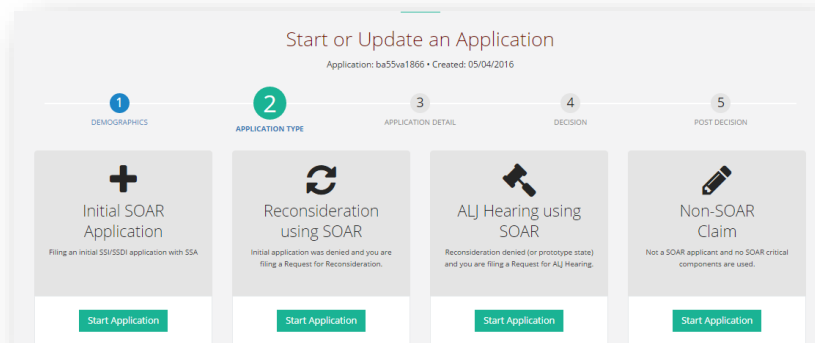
Start or Update an Application

Application: ba55va1866 • Created: 05/04/2016

1
DEMOGRAPHICS

2
APPLICATION TYPE

3
APPLICATION DETAIL

4
DECISION

5
POST DECISION

Initial SOAR Application

Filing an initial SSI/SSDI application with SSA

Start Application

Reconsideration using SOAR

Initial application was denied and you are filing a Request for Reconsideration.

Start Application

ALJ Hearing using SOAR

Reconsideration denied (or prototype state) and you are filing a Request for ALJ Hearing.

Start Application

Non-SOAR Claim

Not a SOAR applicant and no SOAR critical components are used.

Start Application